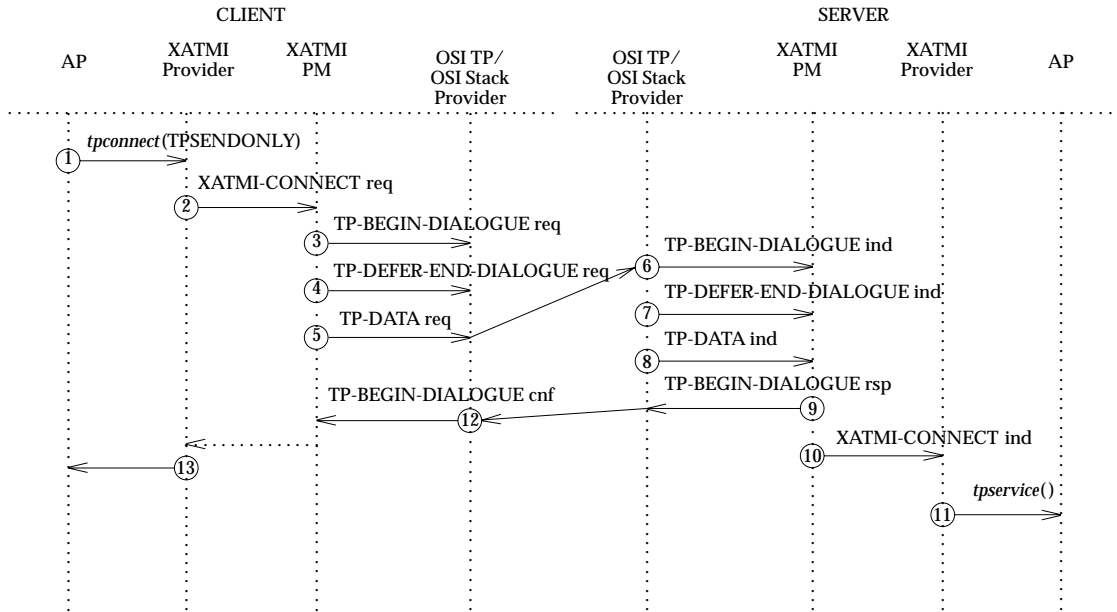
CLIENT

SERVER

AP

XATMI Provider

XATMI PM

OSI TP/ OSI Stack Provider

OSI TP/ OSI Stack Provider

XATMI PM

XATMI Provider

AP

1 *tpconnect*(TPSENDONLY)

2 XATMI-CONNECT req

3 TP-BEGIN-DIALOGUE req

4 TP-DEFER-END-DIALOGUE req

5 TP-DATA req

6 TP-BEGIN-DIALOGUE ind

7 TP-DEFER-END-DIALOGUE ind

8 TP-DATA ind

9 TP-BEGIN-DIALOGUE rsp

12 TP-BEGIN-DIALOGUE cnf

13

10 XATMI-CONNECT ind

11 *tpservice*()